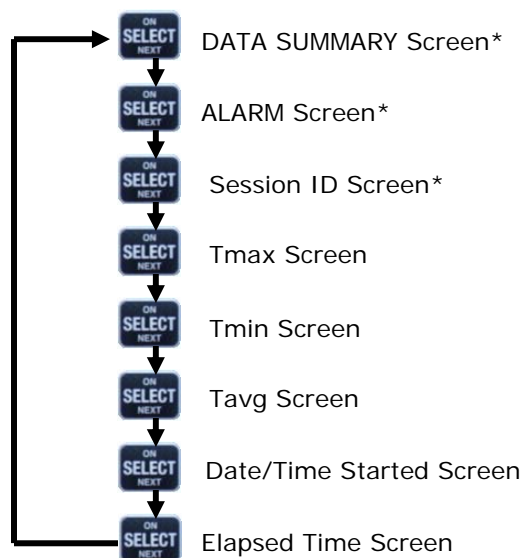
ON SELECT NEXT DATA SUMMARY Screen*

ON SELECT NEXT ALARM Screen*

ON SELECT NEXT Session ID Screen*

ON SELECT NEXT Tmax Screen

ON SELECT NEXT Tmin Screen

ON SELECT NEXT Tavg Screen

ON SELECT NEXT Date/Time Started Screen

ON SELECT NEXT Elapsed Time Screen